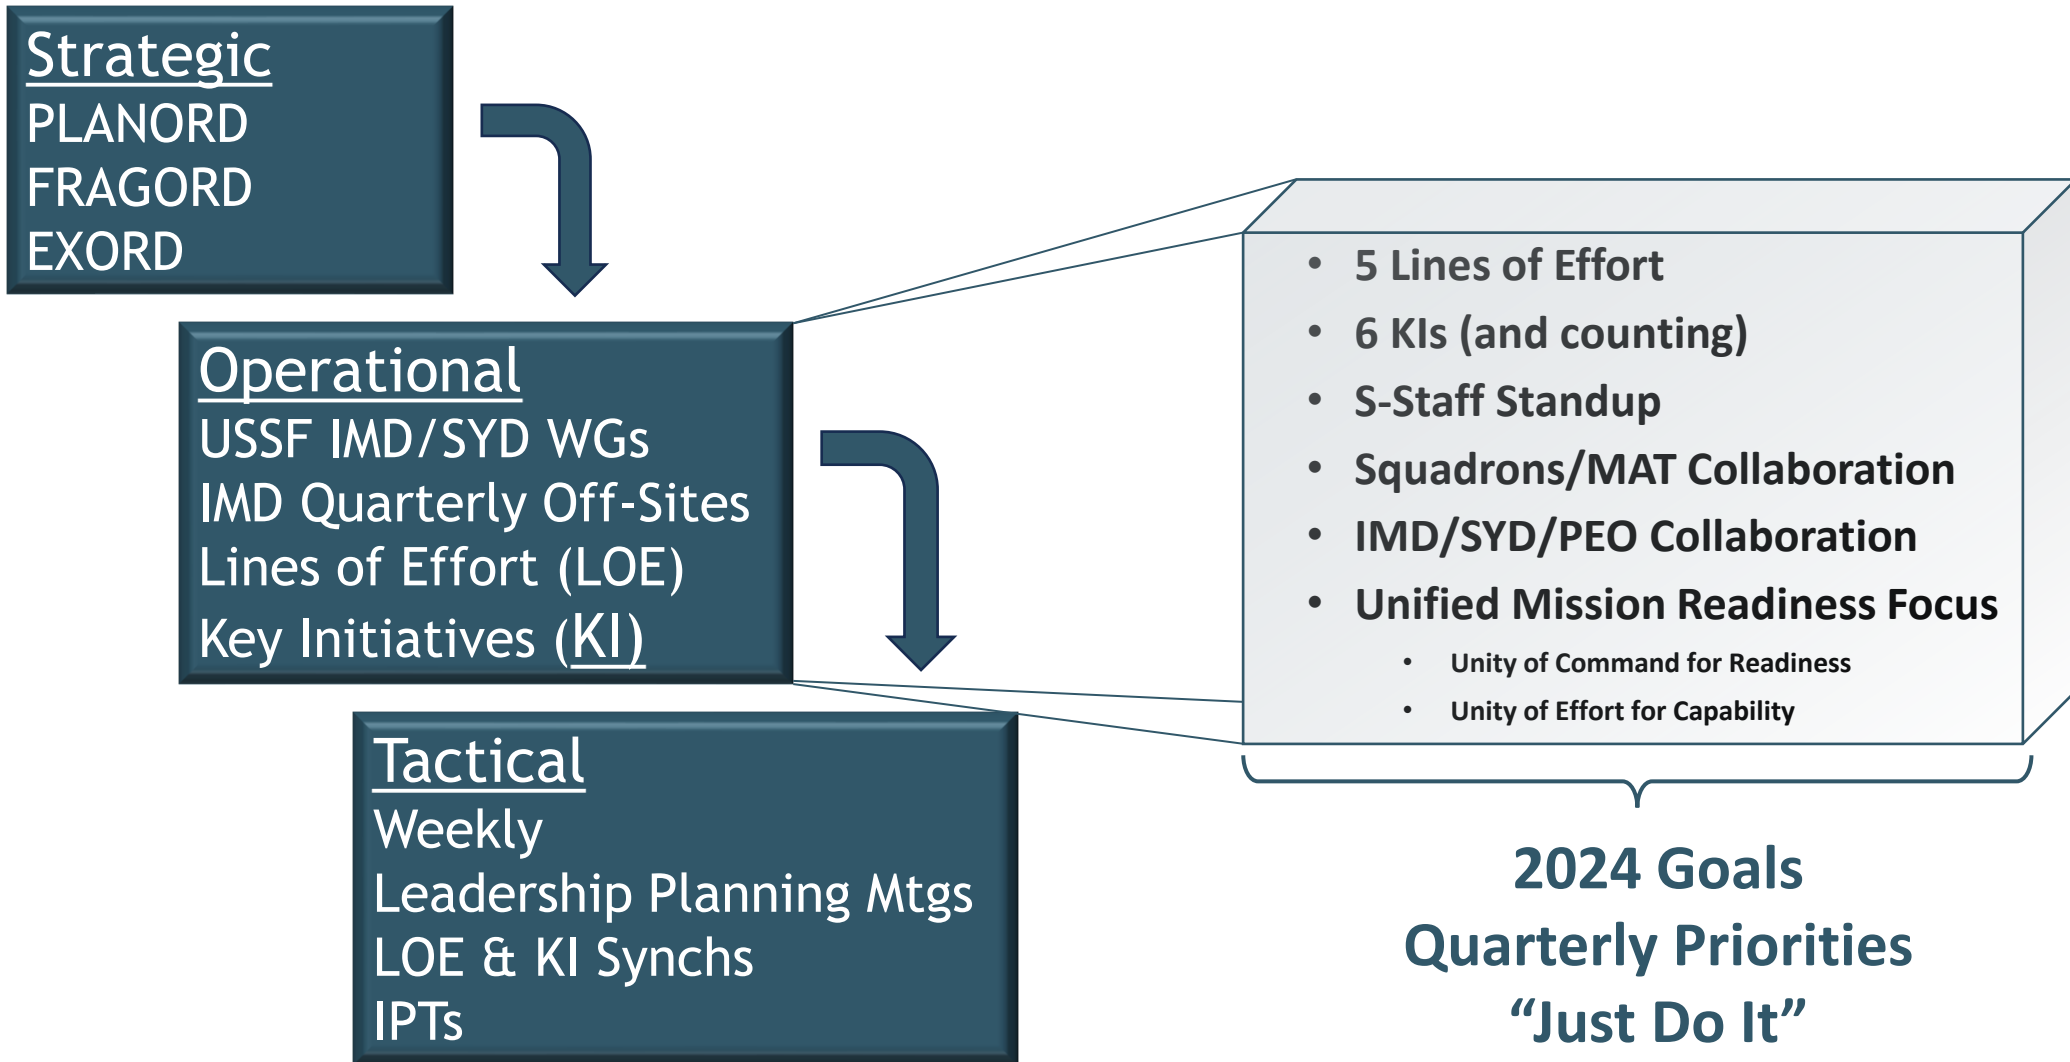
Strategic
PLANORD
FRAGORD
EXORD

Operational
USSF IMD/SYD WGs
IMD Quarterly Off-Sites
Lines of Effort (LOE)
Key Initiatives (KI)

Tactical
Weekly
Leadership Planning Mtgs
LOE & KI Synchs
IPTs

- 5 Lines of Effort
- 6 KIs (and counting)
- S-Staff Standup
- Squadrons/MAT Collaboration
- IMD/SYD/PEO Collaboration
- Unified Mission Readiness Focus
  - Unity of Command for Readiness
  - Unity of Effort for Capability

2024 Goals
Quarterly Priorities
“Just Do It”